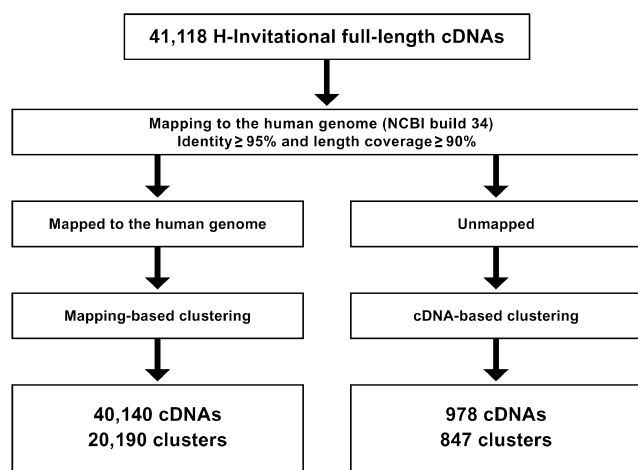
41,118 H-Invitational full-length cDNAs

Mapping to the human genome (NCBI build 34)
Identity ≥ 95% and length coverage ≥ 90%

Mapped to the human genome

Unmapped

Mapping-based clustering

cDNA-based clustering

40,140 cDNAs
20,190 clusters

978 cDNAs
847 clusters